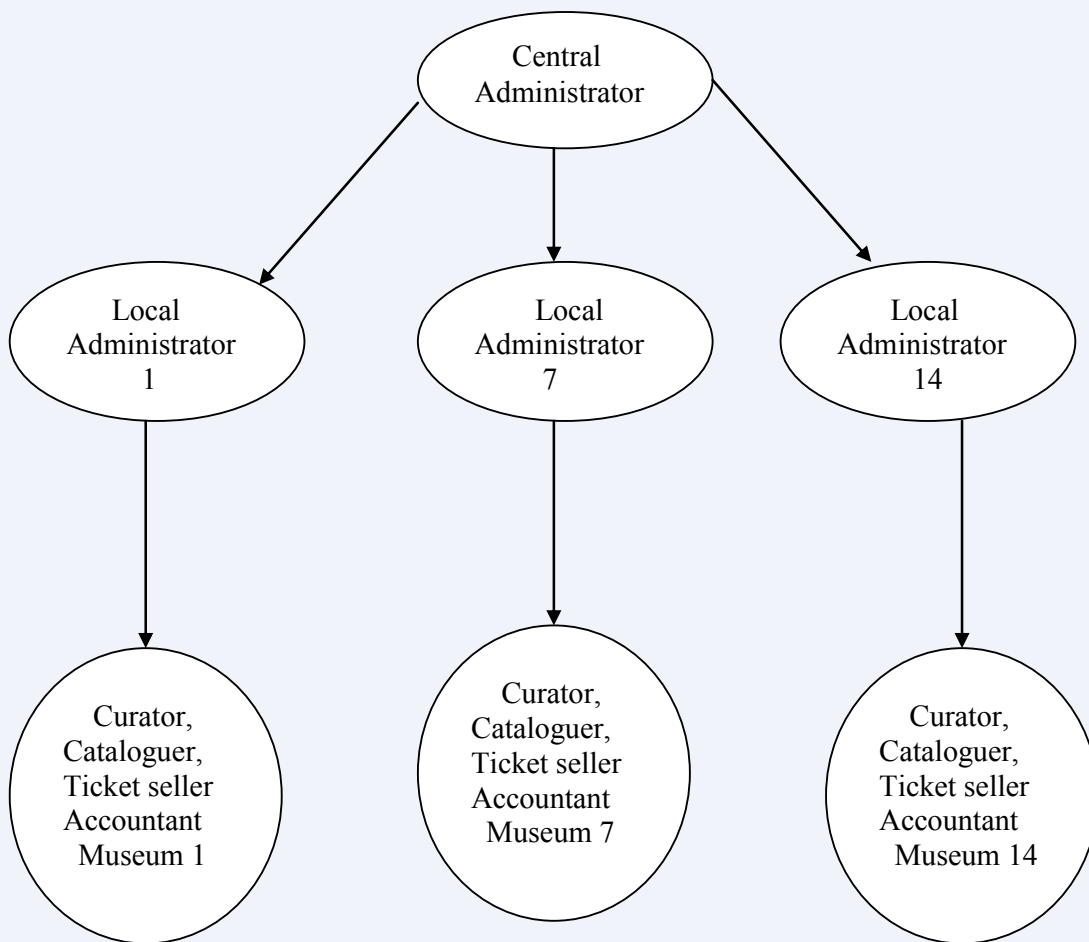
Central Administrator

Local Administrator 1

Local Administrator 7

Local Administrator 14

Curator, Cataloguer, Ticket seller Accountant Museum 1

Curator, Cataloguer, Ticket seller Accountant Museum 7

Curator, Cataloguer, Ticket seller Accountant Museum 14